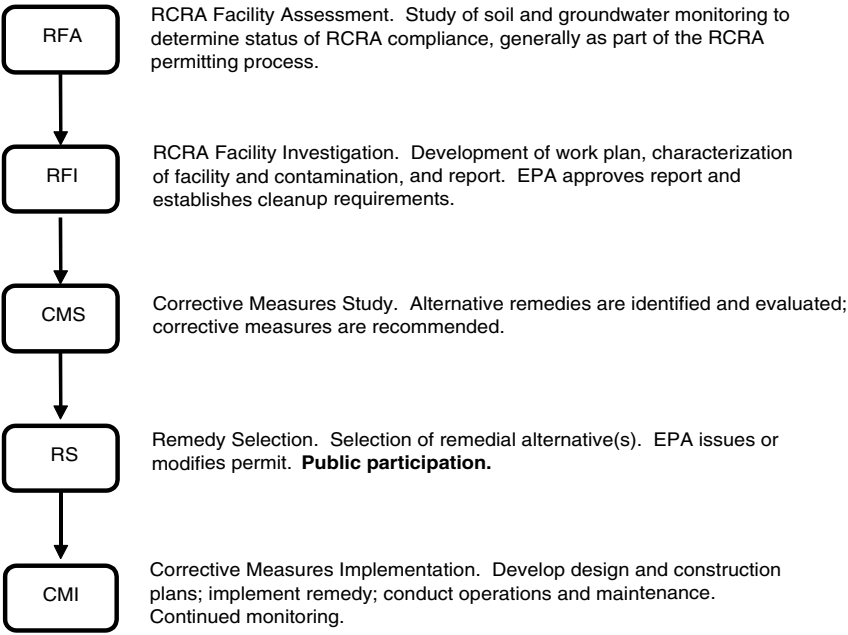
RFA

RCRA Facility Assessment. Study of soil and groundwater monitoring to determine status of RCRA compliance, generally as part of the RCRA permitting process.

RFI

RCRA Facility Investigation. Development of work plan, characterization of facility and contamination, and report. EPA approves report and establishes cleanup requirements.

CMS

Corrective Measures Study. Alternative remedies are identified and evaluated; corrective measures are recommended.

RS

Remedy Selection. Selection of remedial alternative(s). EPA issues or modifies permit. **Public participation.**

CMI

Corrective Measures Implementation. Develop design and construction plans; implement remedy; conduct operations and maintenance. Continued monitoring.